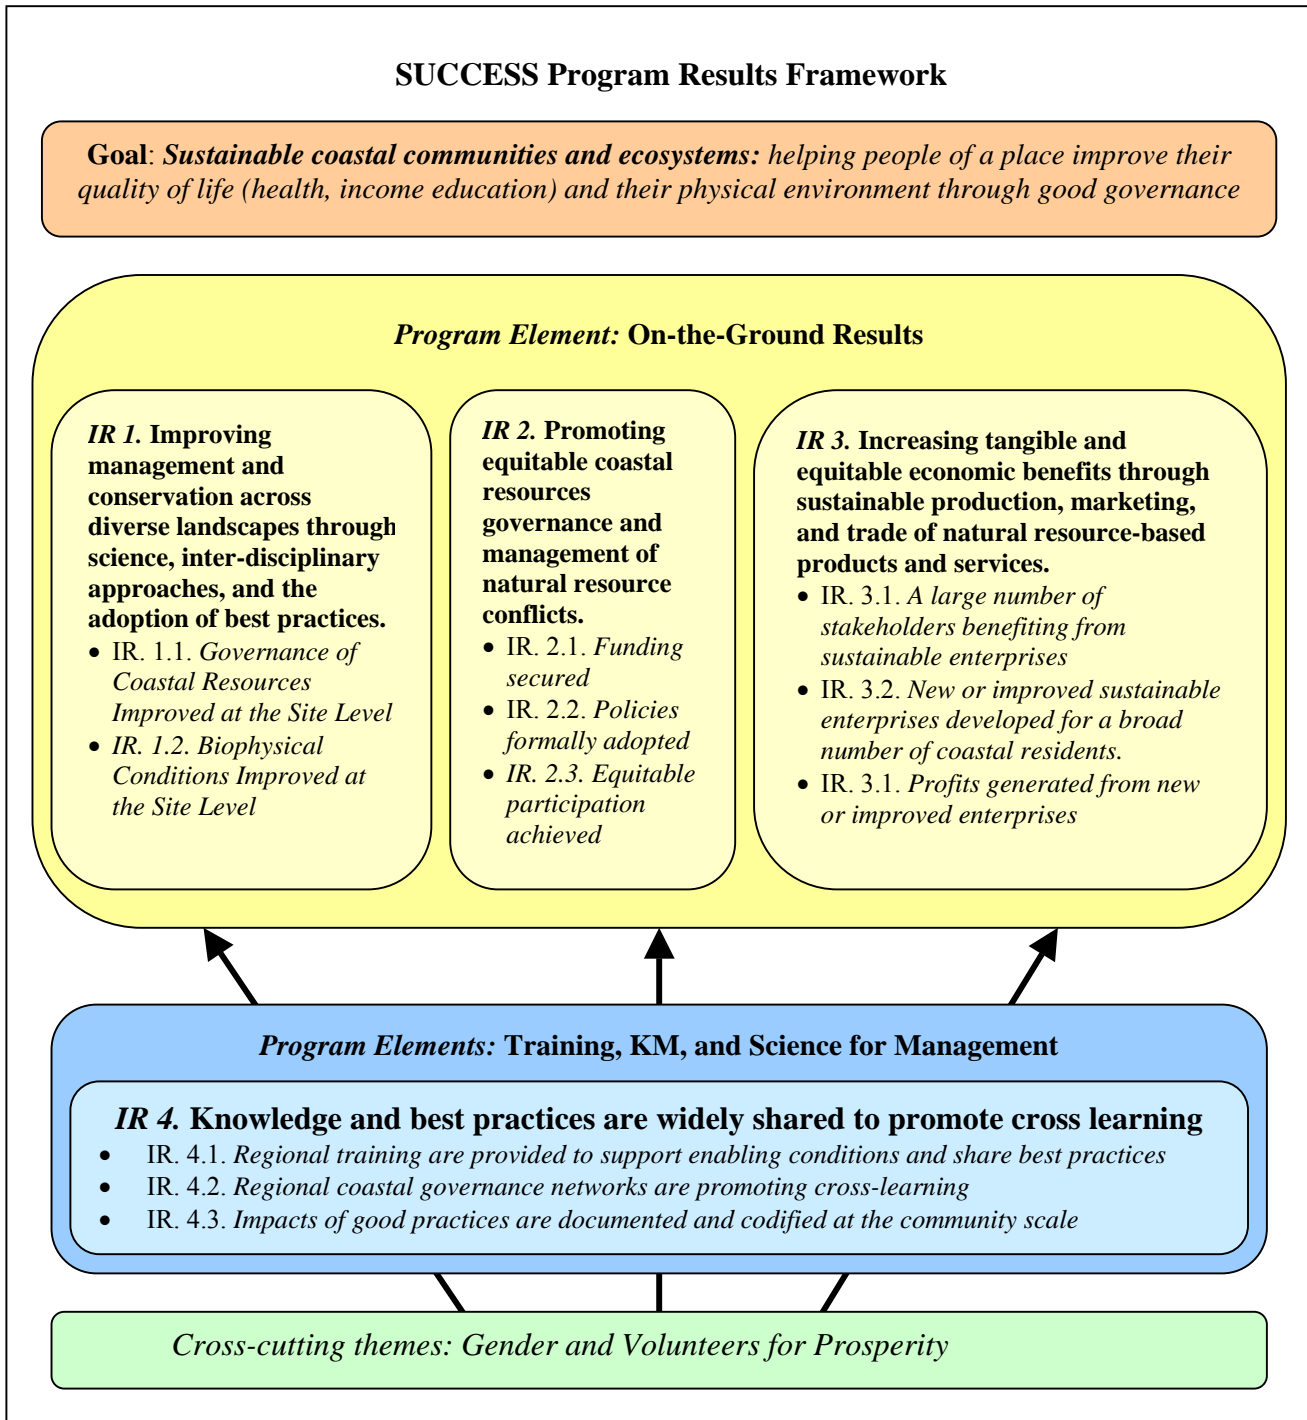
SUCCESS Program Results Framework

Goal: Sustainable coastal communities and ecosystems: helping people of a place improve their quality of life (health, income education) and their physical environment through good governance

Program Element: On-the-Ground Results

IR 1. Improving management and conservation across diverse landscapes through science, inter-disciplinary approaches, and the adoption of best practices.
- IR. 1.1. Governance of Coastal Resources Improved at the Site Level
- IR. 1.2. Biophysical Conditions Improved at the Site Level

IR 2. Promoting equitable coastal resources governance and management of natural resource conflicts.
- IR. 2.1. Funding secured
- IR. 2.2. Policies formally adopted
- IR. 2.3. Equitable participation achieved

IR 3. Increasing tangible and equitable economic benefits through sustainable production, marketing, and trade of natural resource-based products and services.
- IR. 3.1. A large number of stakeholders benefiting from sustainable enterprises
- IR. 3.2. New or improved sustainable enterprises developed for a broad number of coastal residents.
- IR. 3.1. Profits generated from new or improved enterprises

Program Elements: Training, KM, and Science for Management

IR 4. Knowledge and best practices are widely shared to promote cross learning
- IR. 4.1. Regional training are provided to support enabling conditions and share best practices
- IR. 4.2. Regional coastal governance networks are promoting cross-learning
- IR. 4.3. Impacts of good practices are documented and codified at the community scale

Cross-cutting themes: Gender and Volunteers for Prosperity